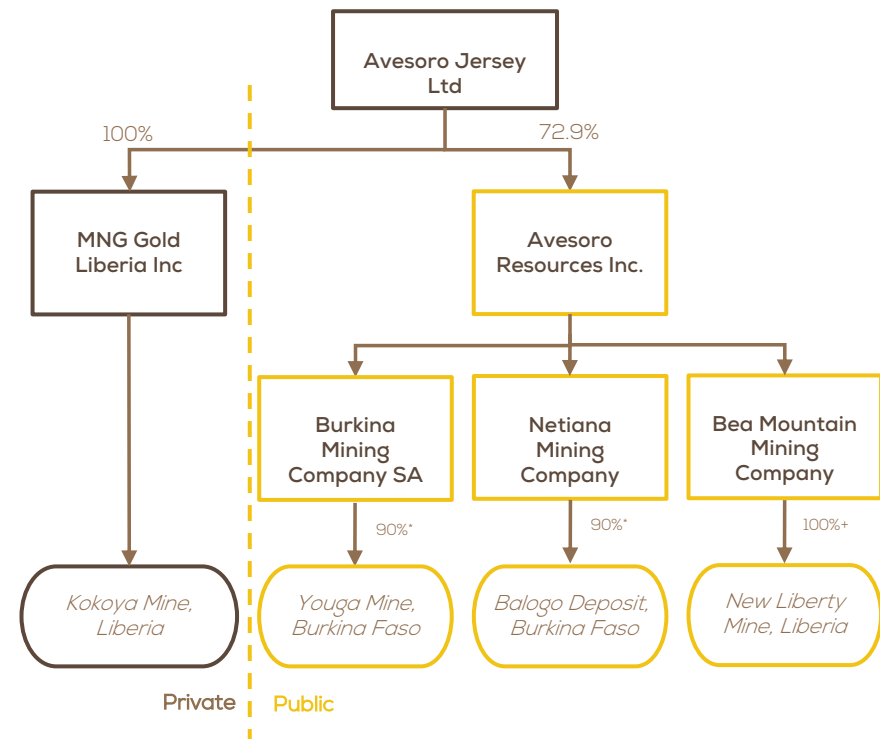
Avesoro Jersey Ltd

100%

72.9%

MNG Gold Liberia Inc

Avesoro Resources Inc.

Burkina Mining Company SA

Netiana Mining Company

Bea Mountain Mining Company

90%*

90%*

100%+

Kokoya Mine, Liberia

Youga Mine, Burkina Faso

Balogo Deposit, Burkina Faso

New Liberty Mine, Liberia

Private

Public